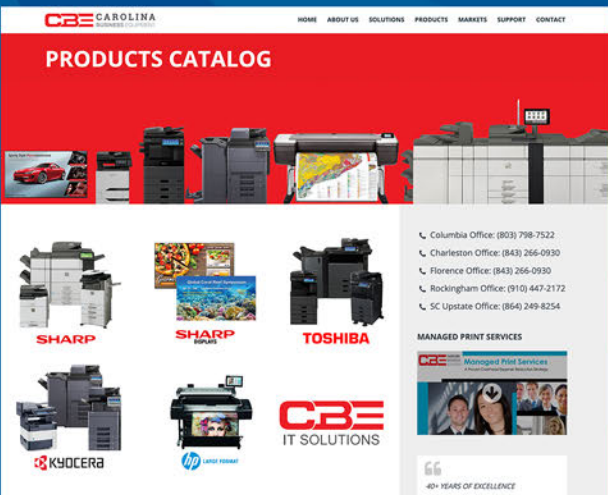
CBE CAROLINA BUSINESS EQUIPMENT

HOME ABOUT US SOLUTIONS PRODUCTS MARKETS SUPPORT CONTACT

PRODUCTS CATALOG

SHARP

SHARP DISPLAYS

TOSHIBA

KYOCERA

hp LARGE FORMAT

CBE IT SOLUTIONS

Columbia Office: (803) 798-7522

Charleston Office: (843) 266-0930

Florence Office: (843) 266-0930

Rockingham Office: (910) 447-2172

SC Upstate Office: (864) 249-8254

MANAGED PRINT SERVICES

Managed Print Services

40+ YEARS OF EXCELLENCE